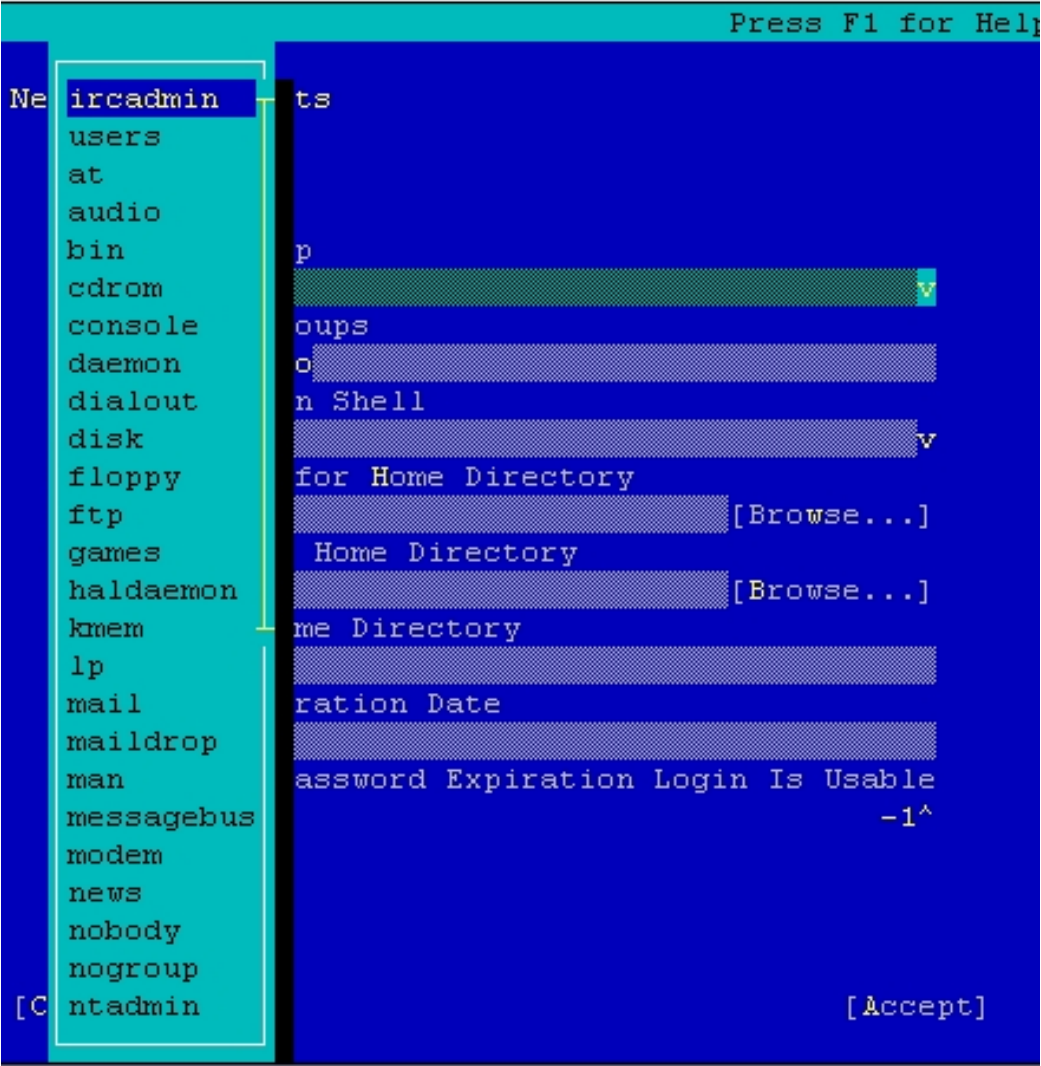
Press F1 for Help

Ne ircadmin ts
users
at
audio
bin p
cdrom v
console oups
daemon o
dialout n Shell
disk v
floppy for Home Directory
ftp [Browse...]
games Home Directory
haldaemon [Browse...]
kmem me Directory
lp
mail ration Date
maildrop
man assword Expiration Login Is Usable
messagebus -1^
modem
news
nobody
nogroup
[C ntadmin [Accept]